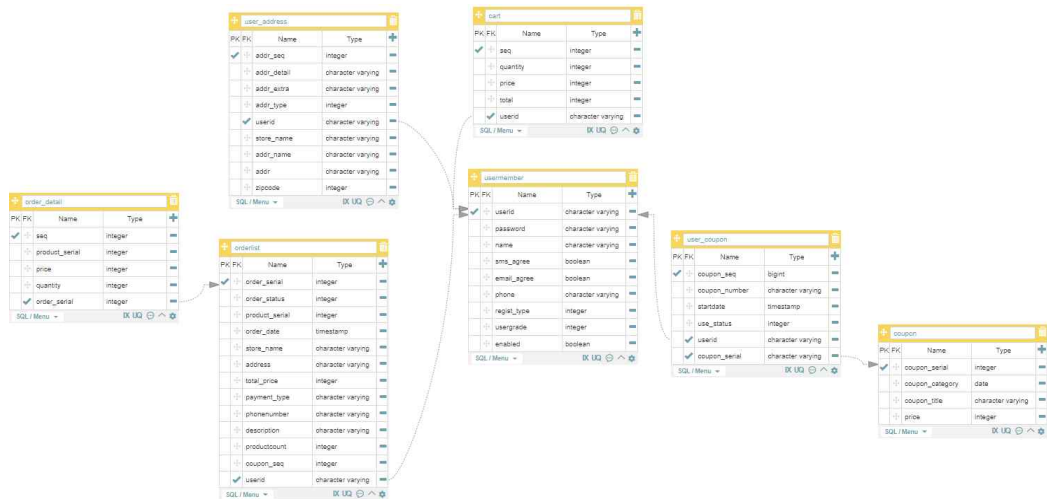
user_address

| PK | FK | Name | Type |
|---|---|---|---|
| ✓ | | addr_seq | integer |
| | | addr_detail | character varying |
| | | addr_extra | character varying |
| | | addr_type | integer |
| | ✓ | userid | character varying |
| | | store_name | character varying |
| | | addr_name | character varying |
| | | addr | character varying |
| | | zipcode | integer |

SQL / Menu IX UQ

cart

| PK | FK | Name | Type |
|---|---|---|---|
| ✓ | | seq | integer |
| | | quantity | integer |
| | | price | integer |
| | | total | integer |
| | ✓ | userid | character varying |

SQL / Menu IX UQ

order_detail

| PK | FK | Name | Type |
|---|---|---|---|
| ✓ | | seq | integer |
| | | product_serial | integer |
| | | price | integer |
| | | quantity | integer |
| | ✓ | order_serial | integer |

SQL / Menu IX UQ

orderlist

| PK | FK | Name | Type |
|---|---|---|---|
| ✓ | | order_serial | integer |
| | | order_status | integer |
| | | product_serial | integer |
| | | order_date | timestamp |
| | | store_name | character varying |
| | | address | character varying |
| | | total_price | integer |
| | | payment_type | character varying |
| | | phonenumber | character varying |
| | | description | character varying |
| | | productcount | integer |
| | | coupon_seq | integer |
| | ✓ | userid | character varying |

SQL / Menu IX UQ

usermember

| PK | FK | Name | Type |
|---|---|---|---|
| ✓ | | userid | character varying |
| | | password | character varying |
| | | name | character varying |
| | | sms_agree | boolean |
| | | email_agree | boolean |
| | | phone | character varying |
| | | regist_type | integer |
| | | usergrade | integer |
| | | enabled | boolean |

SQL / Menu IX UQ

user_coupon

| PK | FK | Name | Type |
|---|---|---|---|
| ✓ | | coupon_seq | bigint |
| | | coupon_number | character varying |
| | | startdate | timestamp |
| | | use_status | integer |
| | ✓ | userid | character varying |
| | ✓ | coupon_serial | character varying |

SQL / Menu IX UQ

coupon

| PK | FK | Name | Type |
|---|---|---|---|
| ✓ | | coupon_serial | integer |
| | | coupon_category | date |
| | | coupon_title | character varying |
| | | price | integer |

SQL / Menu IX UQ